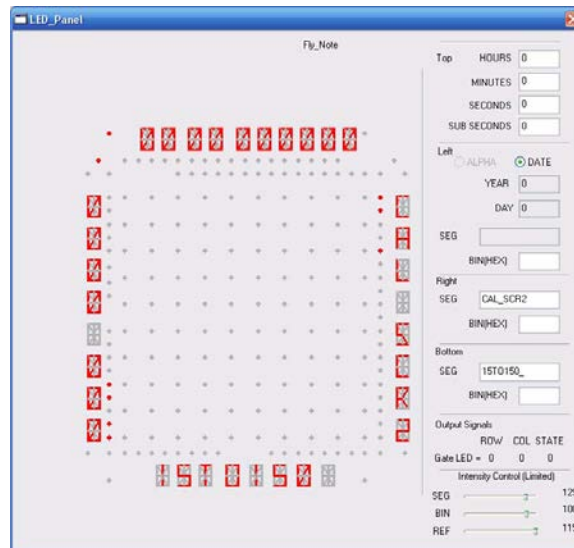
LED_Panel

Fly_Note

Top HOURS 0
MINUTES 0
SECONDS 0
SUB SECONDS 0

Left
ALPHA DATE
YEAR 0
DAY 0
SEG
BIN(HEX)

Right
SEG CAL_SCR2
BIN(HEX)

Bottom
SEG 15TO150_
BIN(HEX)

Output Signals
ROW COL STATE
Gate LED = 0 0 0
Intensity Control (Limited)
SEG 12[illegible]
BIN 10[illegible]
REF 11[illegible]